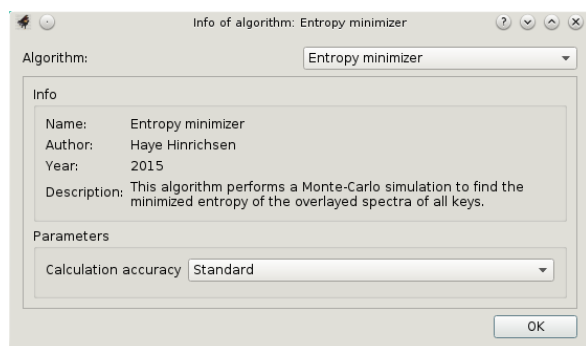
Info of algorithm: Entropy minimizer

Algorithm: Entropy minimizer

Info

Name: Entropy minimizer
Author: Haye Hinrichsen
Year: 2015
Description: This algorithm performs a Monte-Carlo simulation to find the minimized entropy of the overlayed spectra of all keys.

Parameters

Calculation accuracy Standard

OK